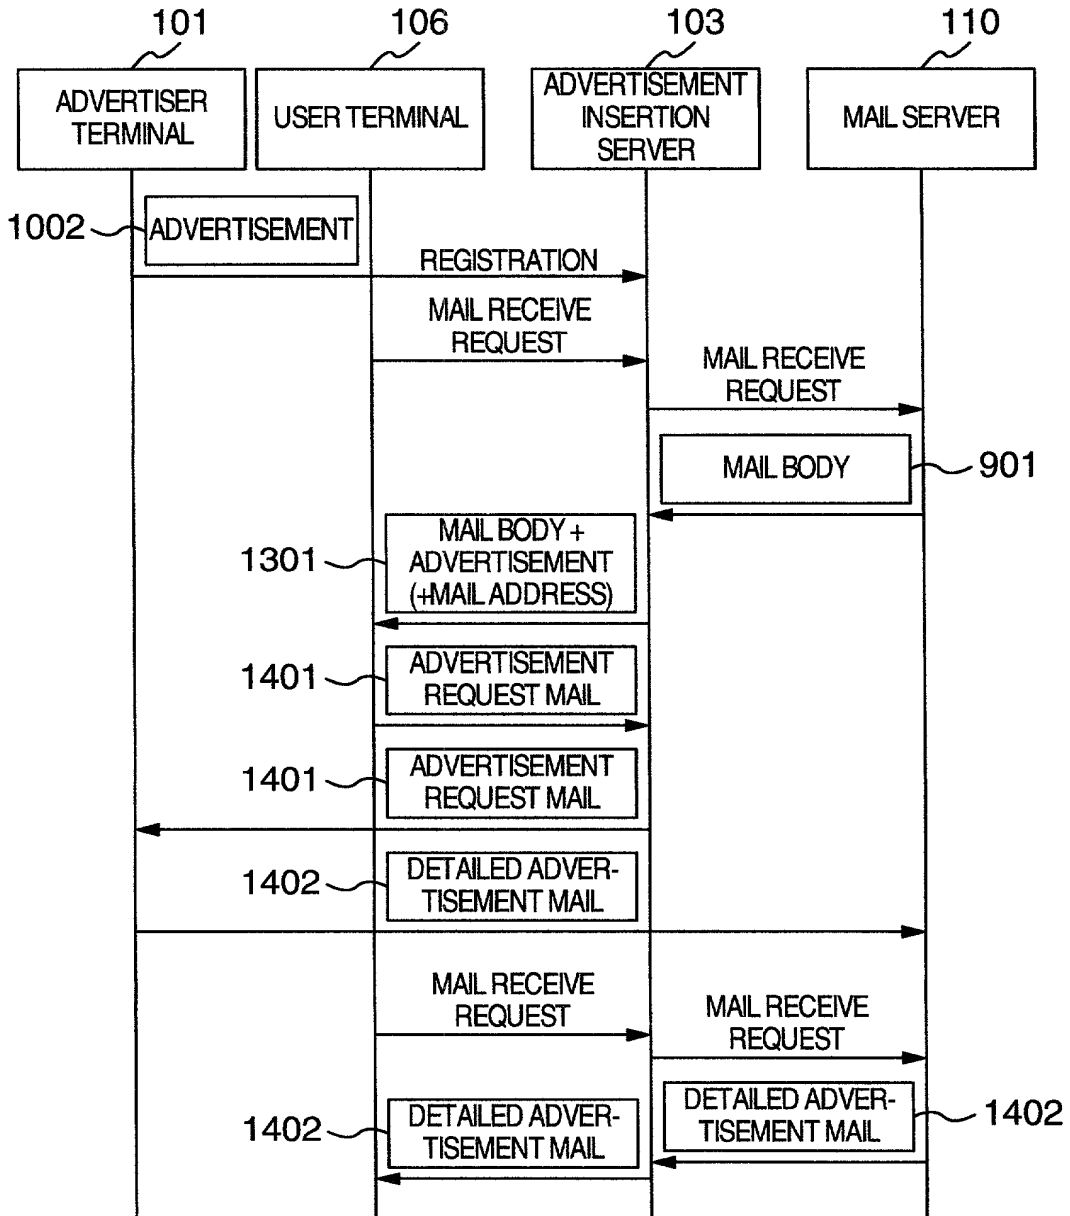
101
106
103
110

ADVERTISER TERMINAL

USER TERMINAL

ADVERTISEMENT INSERTION SERVER

MAIL SERVER

1002

ADVERTISEMENT

REGISTRATION

MAIL RECEIVE REQUEST

MAIL RECEIVE REQUEST

MAIL BODY

901

1301

MAIL BODY + ADVERTISEMENT (+MAIL ADDRESS)

1401

ADVERTISEMENT REQUEST MAIL

1401

ADVERTISEMENT REQUEST MAIL

1402

DETAILED ADVERTISEMENT MAIL

MAIL RECEIVE REQUEST

MAIL RECEIVE REQUEST

1402

DETAILED ADVERTISEMENT MAIL

DETAILED ADVERTISEMENT MAIL

1402